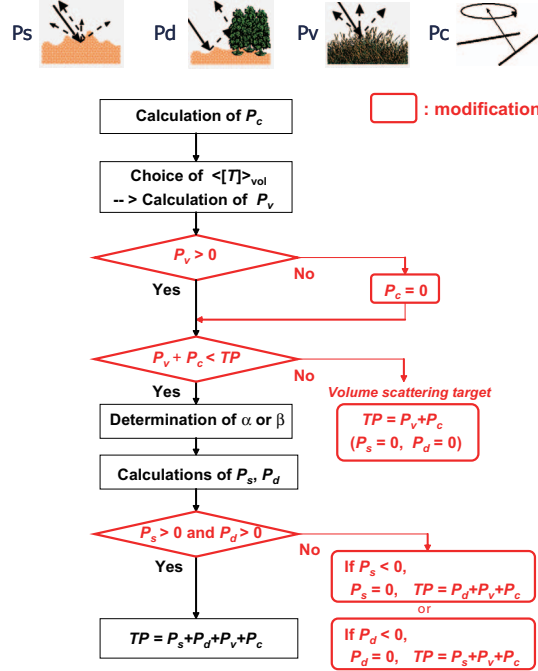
Ps Pd Pv Pc

: modification

Calculation of $P_c$

Choice of $<[T]>_{vol}$
--> Calculation of $P_v$

$P_v > 0$

No

$P_c = 0$

Yes

$P_v + P_c < TP$

No

Yes

Volume scattering target

$TP = P_v + P_c$
$(P_s = 0,\ P_d = 0)$

Determination of $\alpha$ or $\beta$

Calculations of $P_s$, $P_d$

$P_s > 0$ and $P_d > 0$

No

Yes

If $P_s < 0$,
$P_s = 0$, $TP = P_d + P_v + P_c$

or

If $P_d < 0$,
$P_d = 0$, $TP = P_s + P_v + P_c$

$TP = P_s + P_d + P_v + P_c$